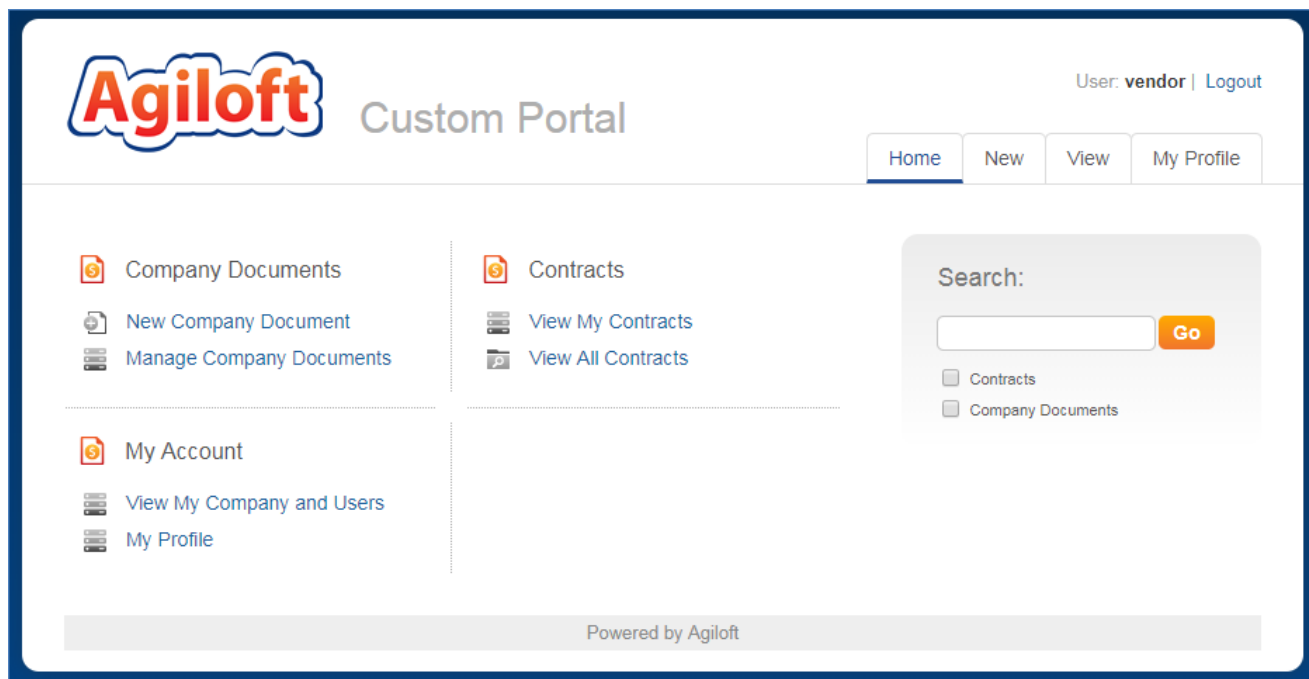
Agiloft Custom Portal

User: **vendor** | Logout

Home New View My Profile

Company Documents

New Company Document
Manage Company Documents

Contracts

View My Contracts
View All Contracts

Search:

Go

Contracts
Company Documents

My Account

View My Company and Users
My Profile

Powered by Agiloft